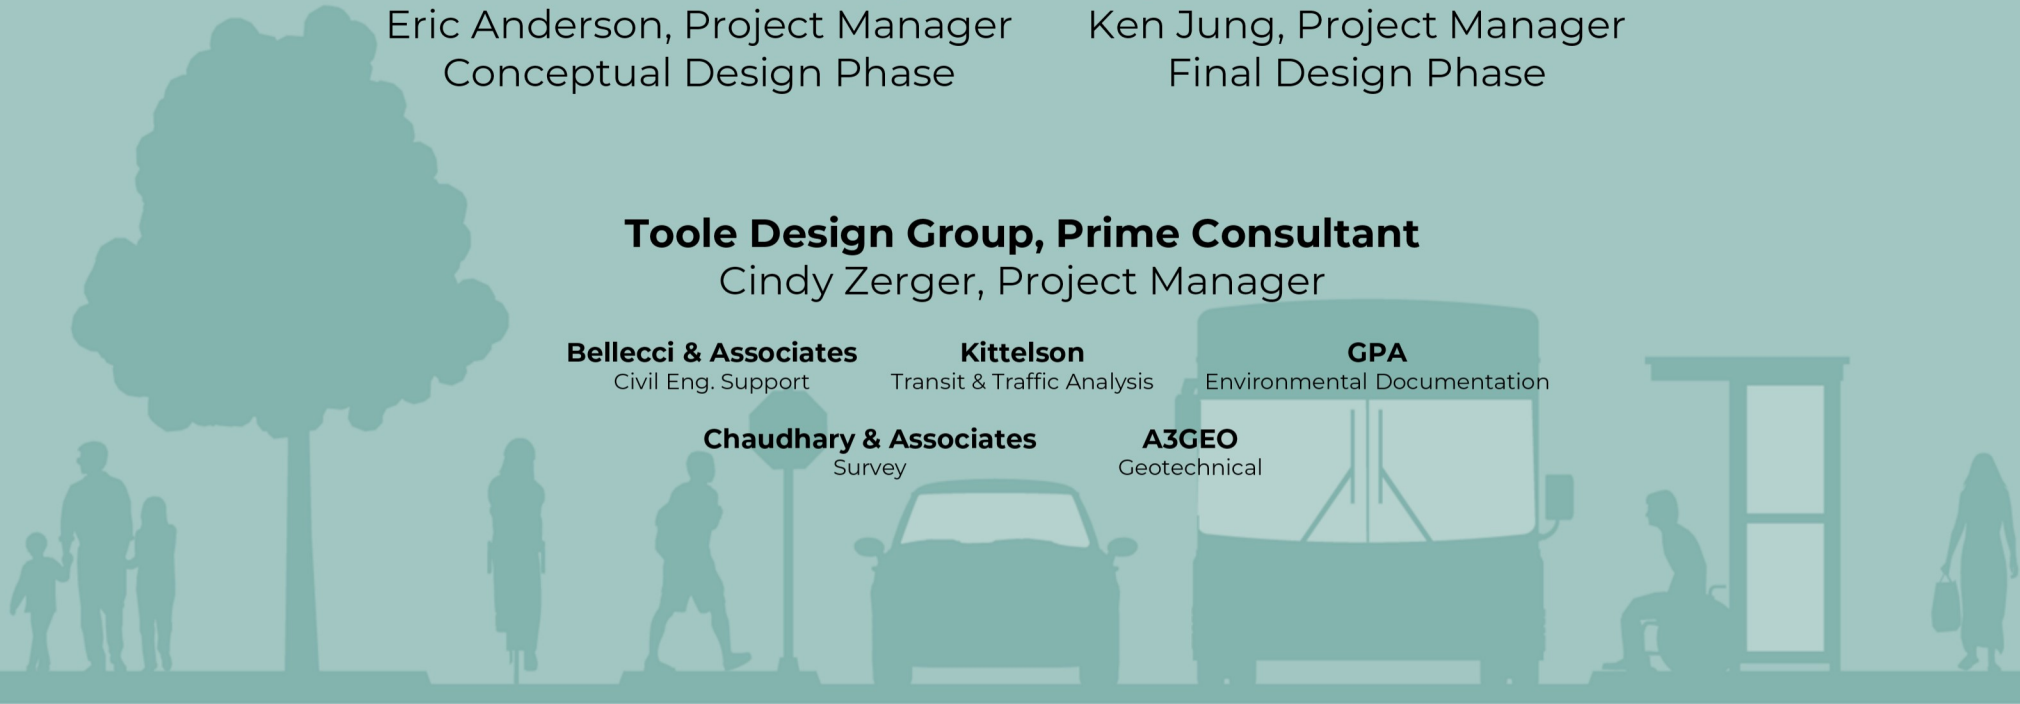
Eric Anderson, Project Manager
Conceptual Design Phase

Ken Jung, Project Manager
Final Design Phase

Toole Design Group, Prime Consultant
Cindy Zerger, Project Manager

Bellecci & Associates
Civil Eng. Support

Kittelson
Transit & Traffic Analysis

GPA
Environmental Documentation

Chaudhary & Associates
Survey

A3GEO
Geotechnical